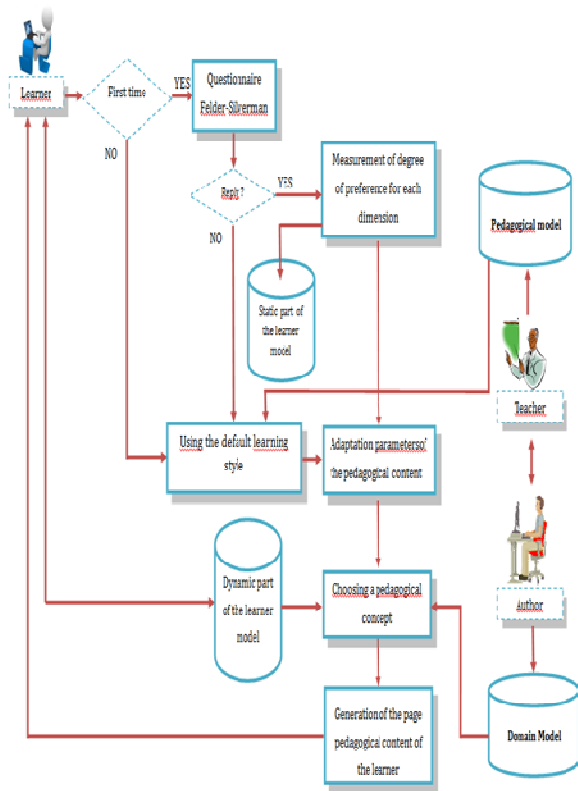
Learner

First time

YES

Questionnaire Felder-Silverman

NO

Reply ?

YES

Measurement of degree of preference for each dimension

NO

Pedagogical model

Static part of the learner model

Teacher

Using the default learning style

Adaptation parametersof the pedagogical content

Dynamic part of the learner model

Choosing a pedagogical concept

Author

Generation of the page pedagogical content of the learner

Domain Model